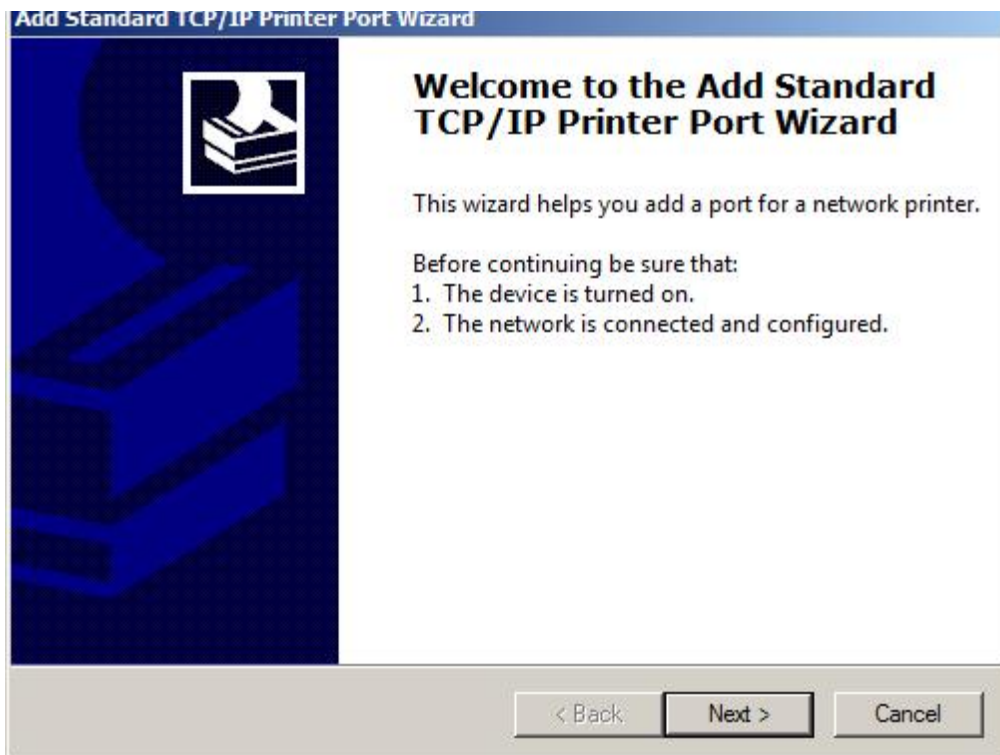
Add Standard TCP/IP Printer Port Wizard

Welcome to the Add Standard TCP/IP Printer Port Wizard

This wizard helps you add a port for a network printer.

Before continuing be sure that:
1. The device is turned on.
2. The network is connected and configured.

< Back
Next >
Cancel